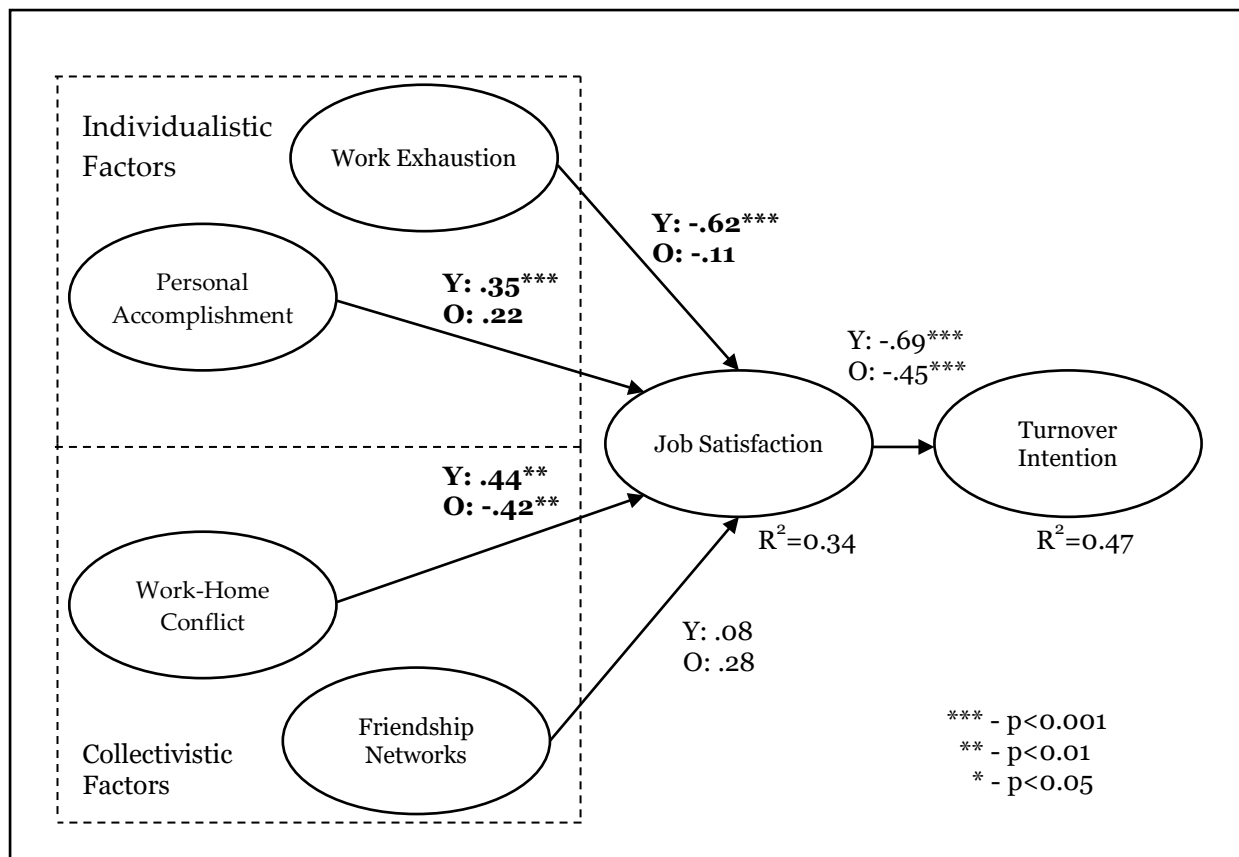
Individualistic Factors

Work Exhaustion

Y: -.62***
O: -.11

Personal Accomplishment

Y: .35***
O: .22

Y: -.69***
O: -.45***

Job Satisfaction

Turnover Intention

Y: .44**
O: -.42**

$R^2$=0.34

$R^2$=0.47

Work-Home Conflict

Y: .08
O: .28

Friendship Networks

Collectivistic Factors

*** - p<0.001
** - p<0.01
* - p<0.05